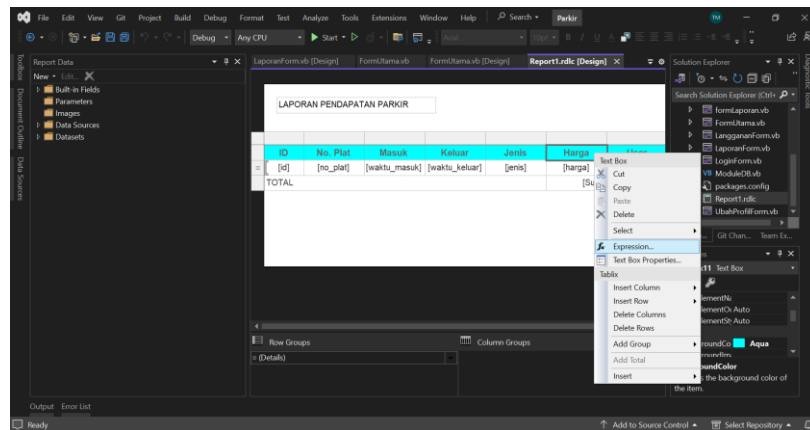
File Edit View Git Project Build Debug Format Test Analyze Tools Extensions Window Help Search Parkir

Debug Any CPU Start

Report Data
New Edit
Built-in Fields
Parameters
Images
Data Sources
Datasets

Toolbox Document Outline Data Sources

LaporanForm.vb [Design] FormUtama.vb FormUtama.vb [Design] Report1.rdlc [Design]

LAPORAN PENDAPATAN PARKIR

| ID | No. Plat | Masuk | Keluar | Jenis | Harga | User |
|---|---|---|---|---|---|---|
| [id] | [no_plat] | [waktu_masuk] | [waktu_keluar] | [jenis] | [harga] | |
| TOTAL | | | | | [Su | |

Text Box
Cut
Copy
Paste
Delete
Select
Expression...
Text Box Properties...
Tablix
Insert Column
Insert Row
Delete Columns
Delete Rows
Add Group
Add Total
Insert

Row Groups
(Details)
Column Groups

Solution Explorer
Search Solution Explorer (Ctrl+
formLaporan.vb
FormUtama.vb
LanggananForm.vb
LaporanForm.vb
LoginForm.vb
ModuleDB.vb
packages.config
Report1.rdlc
UbahProfilForm.vb
Git Chan... Team Ex...
11 Text Box
lementNa
lementOu Auto
lementSt Auto
roundCo Aqua
roundIm
roundColor
the background color of the item.

Output Error List
Ready
Add to Source Control Select Repository